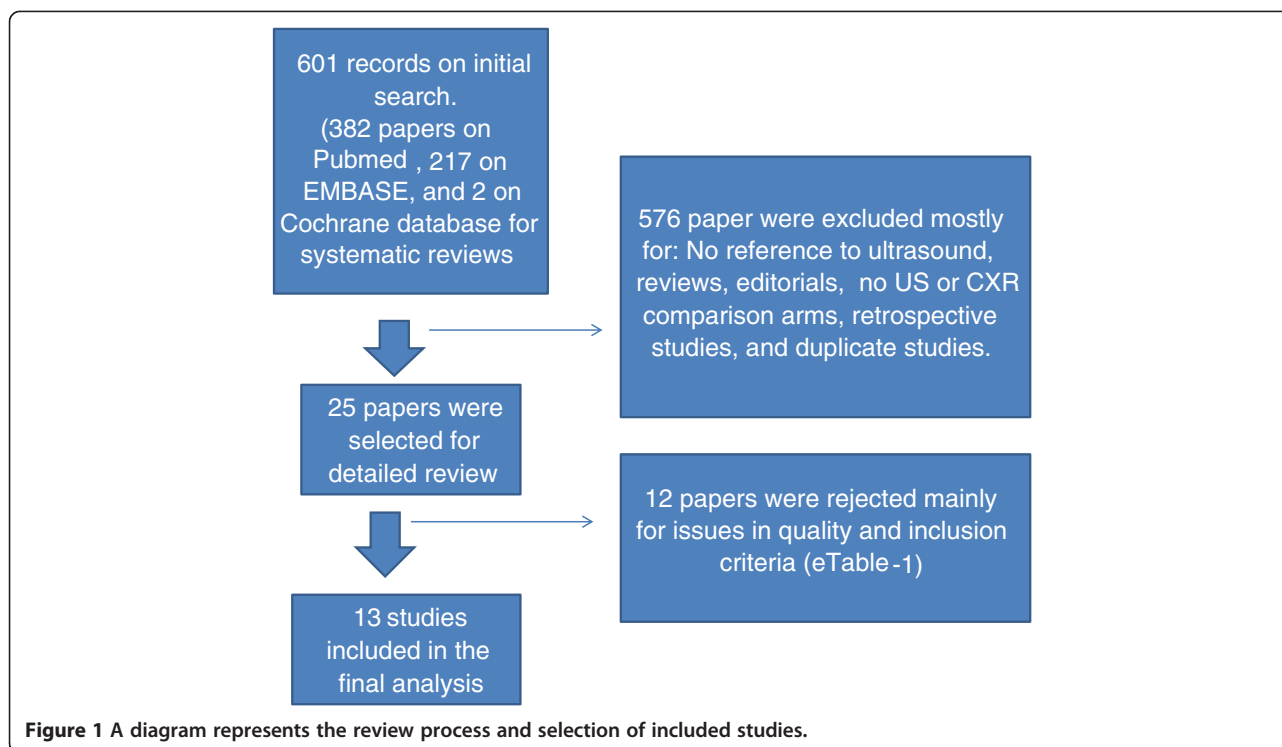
601 records on initial search. (382 papers on Pubmed , 217 on EMBASE, and 2 on Cochrane database for systematic reviews

576 paper were excluded mostly for: No reference to ultrasound, reviews, editorials, no US or CXR comparison arms, retrospective studies, and duplicate studies.

25 papers were selected for detailed review

12 papers were rejected mainly for issues in quality and inclusion criteria (eTable-1)

13 studies included in the final analysis

Figure 1 A diagram represents the review process and selection of included studies.